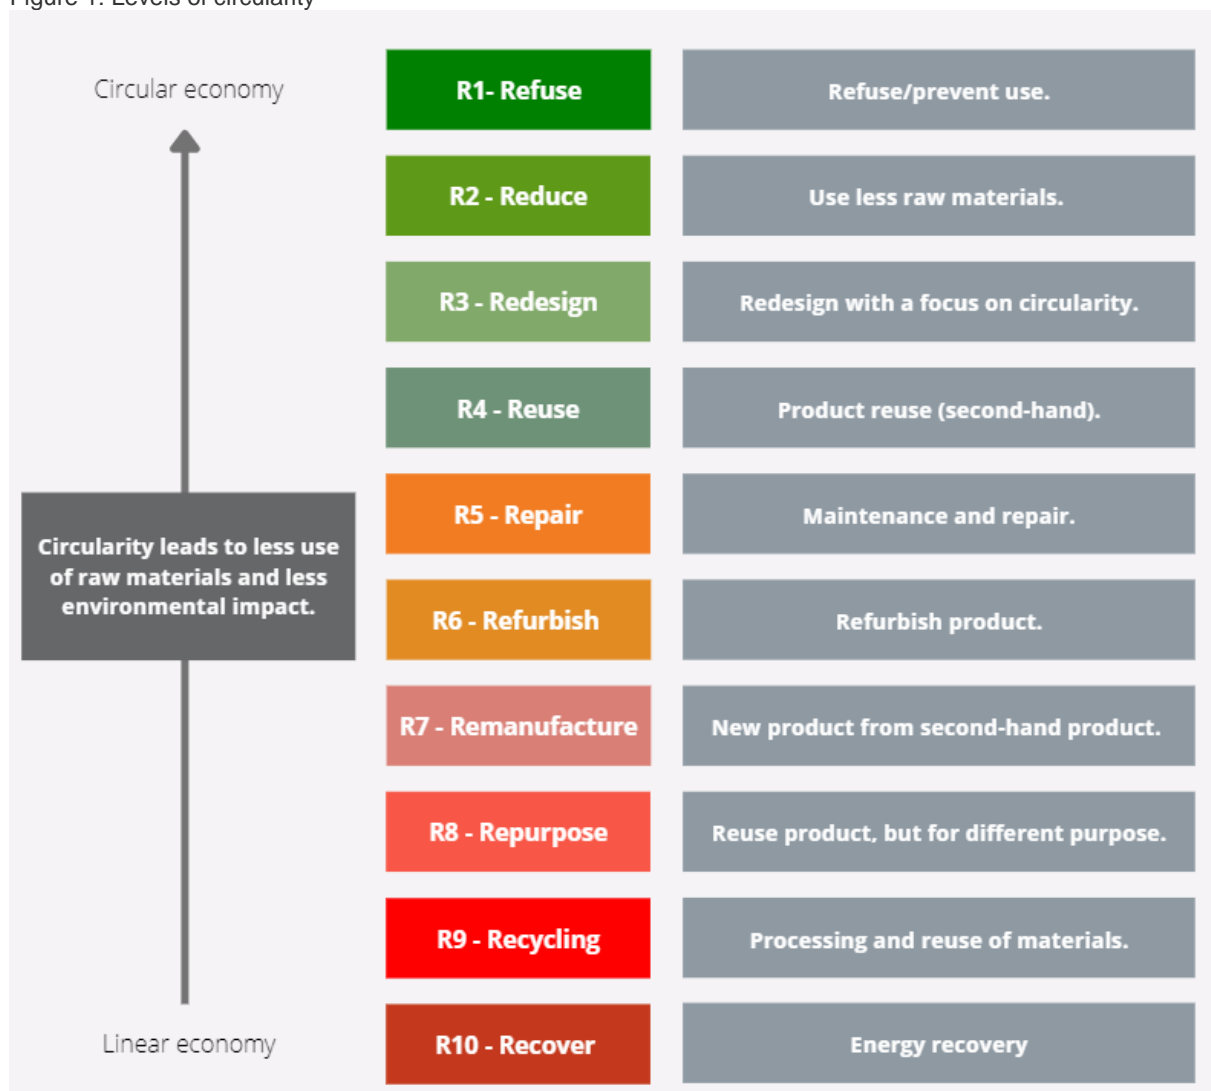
Figure 1: Levels of circularity

Circular economy

Circularity leads to less use of raw materials and less environmental impact.

Linear economy

| | |
|---|---|
| R1- Refuse | Refuse/prevent use. |
| R2 - Reduce | Use less raw materials. |
| R3 - Redesign | Redesign with a focus on circularity. |
| R4 - Reuse | Product reuse (second-hand). |
| R5 - Repair | Maintenance and repair. |
| R6 - Refurbish | Refurbish product. |
| R7 - Remanufacture | New product from second-hand product. |
| R8 - Repurpose | Reuse product, but for different purpose. |
| R9 - Recycling | Processing and reuse of materials. |
| R10 - Recover | Energy recovery |